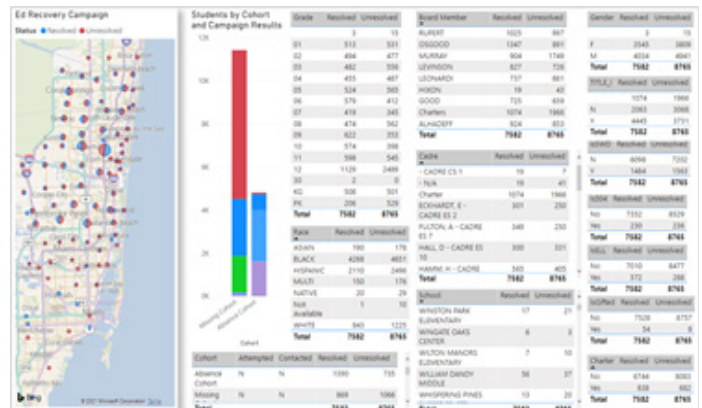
Ed Recovery Campaign

Status ● Resolved ● Unresolved

Students by Cohort and Campaign Results

12K
10K
8K
6K
4K
2K
0K

Missing Cohort
Absence Cohort

Cohort

| Grade | Resolved | Unresolved |
|---|---|---|
| | 3 | 15 |
| 01 | 513 | 531 |
| 02 | 494 | 477 |
| 03 | 482 | 356 |
| 04 | 455 | 487 |
| 05 | 524 | 565 |
| 06 | 579 | 412 |
| 07 | 419 | 345 |
| 08 | 474 | 367 |
| 09 | 622 | 353 |
| 10 | 574 | 398 |
| 11 | 596 | 545 |
| 12 | 1129 | 2489 |
| 2T | 40 | 23 |
| KG | 508 | 501 |
| PK | 206 | 529 |
| Total | 7582 | 8765 |

| Race | Resolved | Unresolved |
|---|---|---|
| ASIAN | 190 | 176 |
| BLACK | 4268 | 4651 |
| HISPANIC | 2110 | 2498 |
| MULTI | 150 | 176 |
| NATIVE | 20 | 29 |
| N/A Available | 1 | 10 |
| WHITE | 843 | 1225 |
| Total | 7582 | 8765 |

| Cohort | Attempted | Contacted | Resolved | Unresolved |
|---|---|---|---|---|
| Absence Cohort | N | N | 1390 | 725 |
| Missing | N | N | 869 | 1066 |
| Total | | | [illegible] | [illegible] |

| Board Member | Resolved | Unresolved |
|---|---|---|
| RUPERT | 1025 | 997 |
| OSGOOD | 1347 | 891 |
| MURRAY | 904 | 1749 |
| LEVINSON | 827 | 728 |
| LEONARDI | 737 | 881 |
| HIXON | 19 | 43 |
| GOOD | 725 | 659 |
| Charters | 1074 | 1966 |
| ALHADEFF | 924 | 853 |
| Total | 7582 | 8765 |

| Cadre | Resolved | Unresolved |
|---|---|---|
| - CADRE CS 1 | 19 | 7 |
| - N/A | 19 | 41 |
| Charter | 1074 | 1966 |
| ECKHARDT, E - CADRE ES 2 | 301 | 250 |
| FULTON, A - CADRE ES 7 | 349 | 250 |
| HALL, D - CADRE ES 10 | 300 | 331 |
| HAMM, H - CADRE | 343 | 405 |
| Total | 7582 | 8765 |

| School | Resolved | Unresolved |
|---|---|---|
| WINSTON PARK ELEMENTARY | 17 | 21 |
| WINGATE OAKS CENTER | 6 | 3 |
| WILTON MANORS ELEMENTARY | 7 | 10 |
| WILLIAM DANDY MIDDLE | 56 | 37 |
| WHISPERING PINES | 13 | 20 |
| Total | 7582 | 8765 |

| Gender | Resolved | Unresolved |
|---|---|---|
| | 3 | 15 |
| F | 3545 | 3809 |
| M | 4034 | 4941 |
| Total | 7582 | 8765 |

| TITLE_I | Resolved | Unresolved |
|---|---|---|
| | 1074 | 1966 |
| N | 2063 | 3068 |
| Y | 4445 | 3731 |
| Total | 7582 | 8765 |

| isSWD | Resolved | Unresolved |
|---|---|---|
| N | 6098 | 7202 |
| Y | 1484 | 1563 |
| Total | 7582 | 8765 |

| isSSM | Resolved | Unresolved |
|---|---|---|
| No | 7352 | 8529 |
| Yes | 230 | 236 |
| Total | 7582 | 8765 |

| isELL | Resolved | Unresolved |
|---|---|---|
| No | 7010 | 8477 |
| Yes | 572 | 288 |
| Total | 7582 | 8765 |

| isGifted | Resolved | Unresolved |
|---|---|---|
| No | 7528 | 8757 |
| Yes | 54 | 8 |
| Total | 7582 | 8765 |

| Charter | Resolved | Unresolved |
|---|---|---|
| No | 6744 | 8083 |
| Yes | 838 | 682 |
| Total | 7582 | 8765 |

Bing
© 2021 Microsoft Corporation Terms